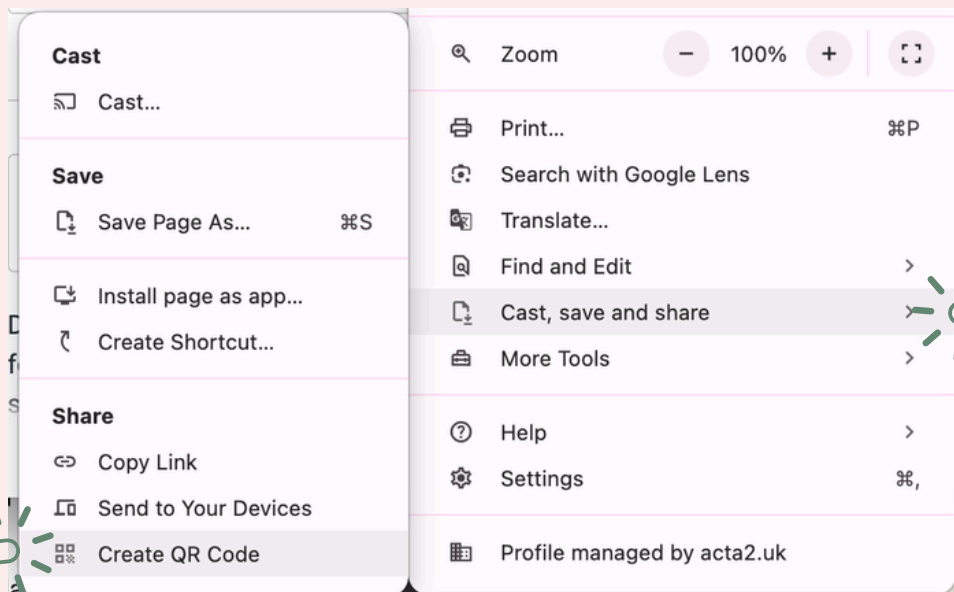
Cast

Cast...

Save

Save Page As... ⌘S

Install page as app...

Create Shortcut...

Share

Copy Link

Send to Your Devices

Create QR Code

Zoom − 100% +

Print... ⌘P

Search with Google Lens

Translate...

Find and Edit

Cast, save and share

More Tools

Help

Settings ⌘,

Profile managed by acta2.uk